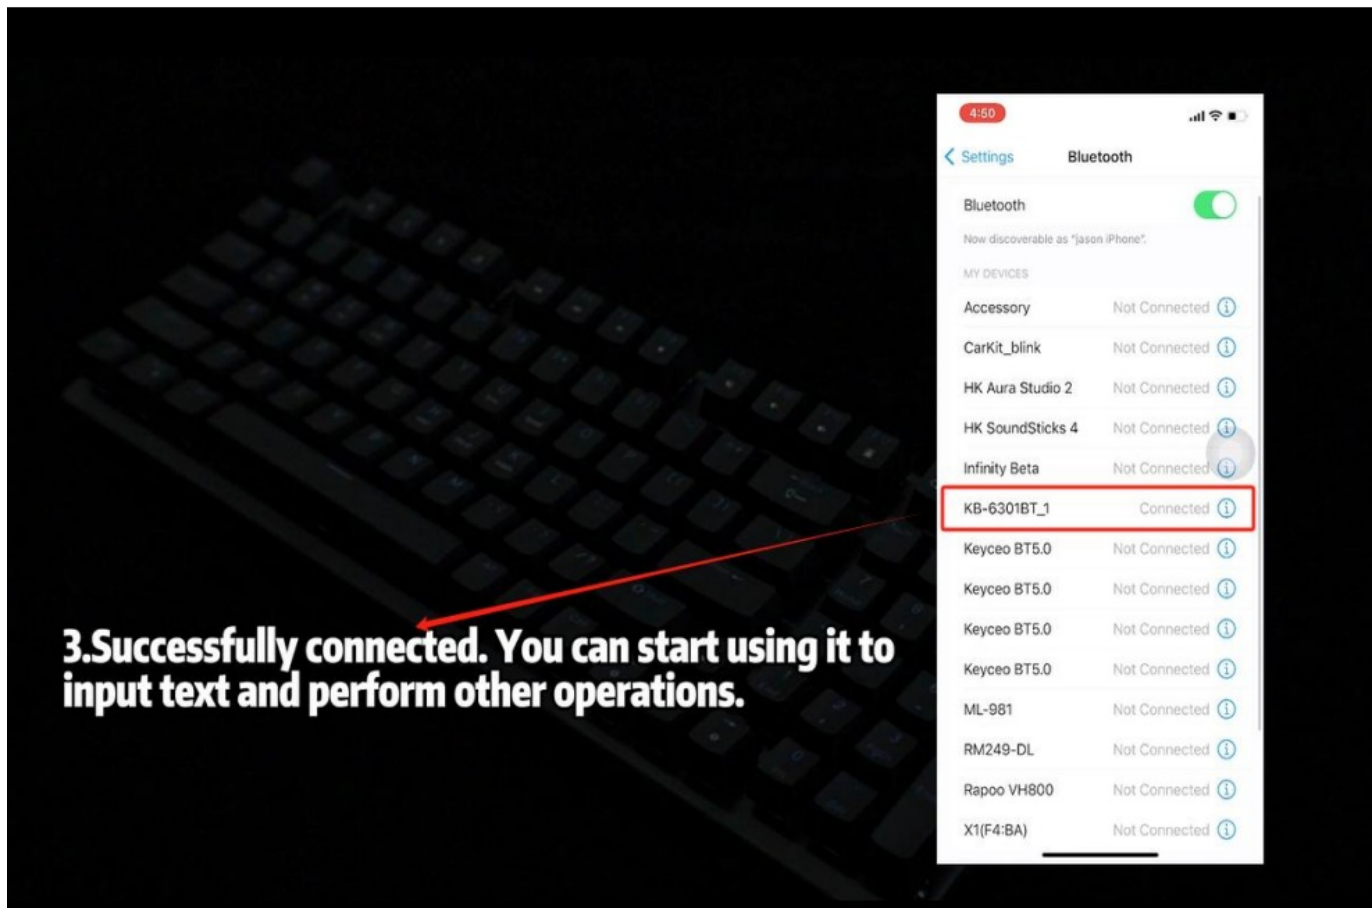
4:50

Settings Bluetooth

Bluetooth

Now discoverable as "jason iPhone".

MY DEVICES

| | |
|---|---|
| Accessory | Not Connected |
| CarKit_blink | Not Connected |
| HK Aura Studio 2 | Not Connected |
| HK SoundSticks 4 | Not Connected |
| Infinity Beta | Not Connected |
| KB-6301BT_1 | Connected |
| Keyceo BT5.0 | Not Connected |
| Keyceo BT5.0 | Not Connected |
| Keyceo BT5.0 | Not Connected |
| Keyceo BT5.0 | Not Connected |
| ML-981 | Not Connected |
| RM249-DL | Not Connected |
| Rapoo VH800 | Not Connected |
| X1(F4:BA) | Not Connected |

3.Successfully connected. You can start using it to input text and perform other operations.